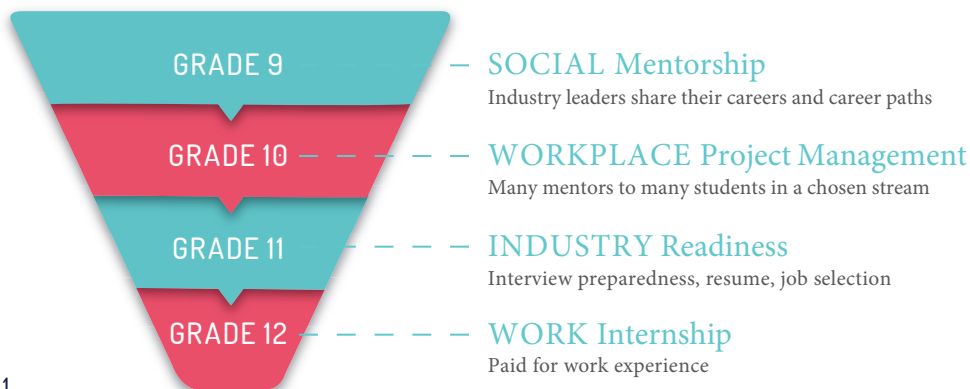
GRADE 9

SOCIAL Mentorship
Industry leaders share their careers and career paths

GRADE 10

WORKPLACE Project Management
Many mentors to many students in a chosen stream

GRADE 11

INDUSTRY Readiness
Interview preparedness, resume, job selection

GRADE 12

WORK Internship
Paid for work experience

1